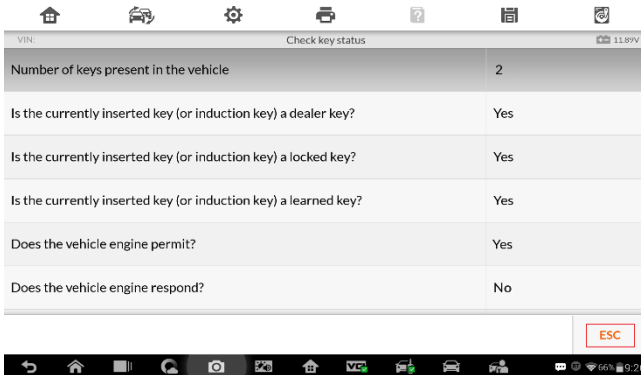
VIN:

Check key status

11.89V

| Number of keys present in the vehicle | 2 |
|---|---|
| Is the currently inserted key (or induction key) a dealer key? | Yes |
| Is the currently inserted key (or induction key) a locked key? | Yes |
| Is the currently inserted key (or induction key) a learned key? | Yes |
| Does the vehicle engine permit? | Yes |
| Does the vehicle engine respond? | No |

ESC

66% 9:2